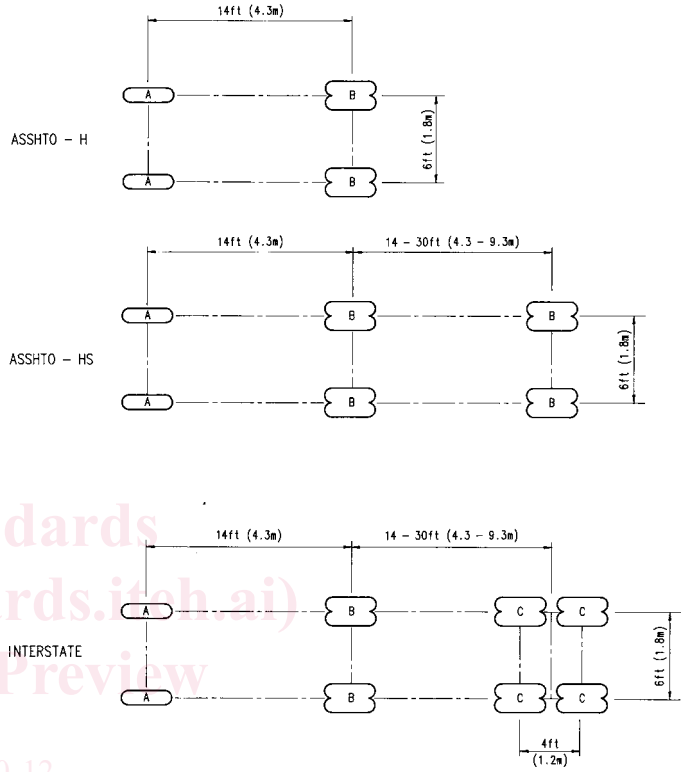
14ft (4.3m)

A

B

ASSHTO - H

6ft (1.8m)

A

B

14ft (4.3m)

14 - 30ft (4.3 - 9.3m)

A

B

B

ASSHTO - HS

6ft (1.8m)

A

B

B

dards

rds.iteh.ai)

Preview

14ft (4.3m)

14 - 30ft (4.3 - 9.3m)

A

B

C

C

INTERSTATE

6ft (1.8m)

A

B

C

C

4ft (1.2m)